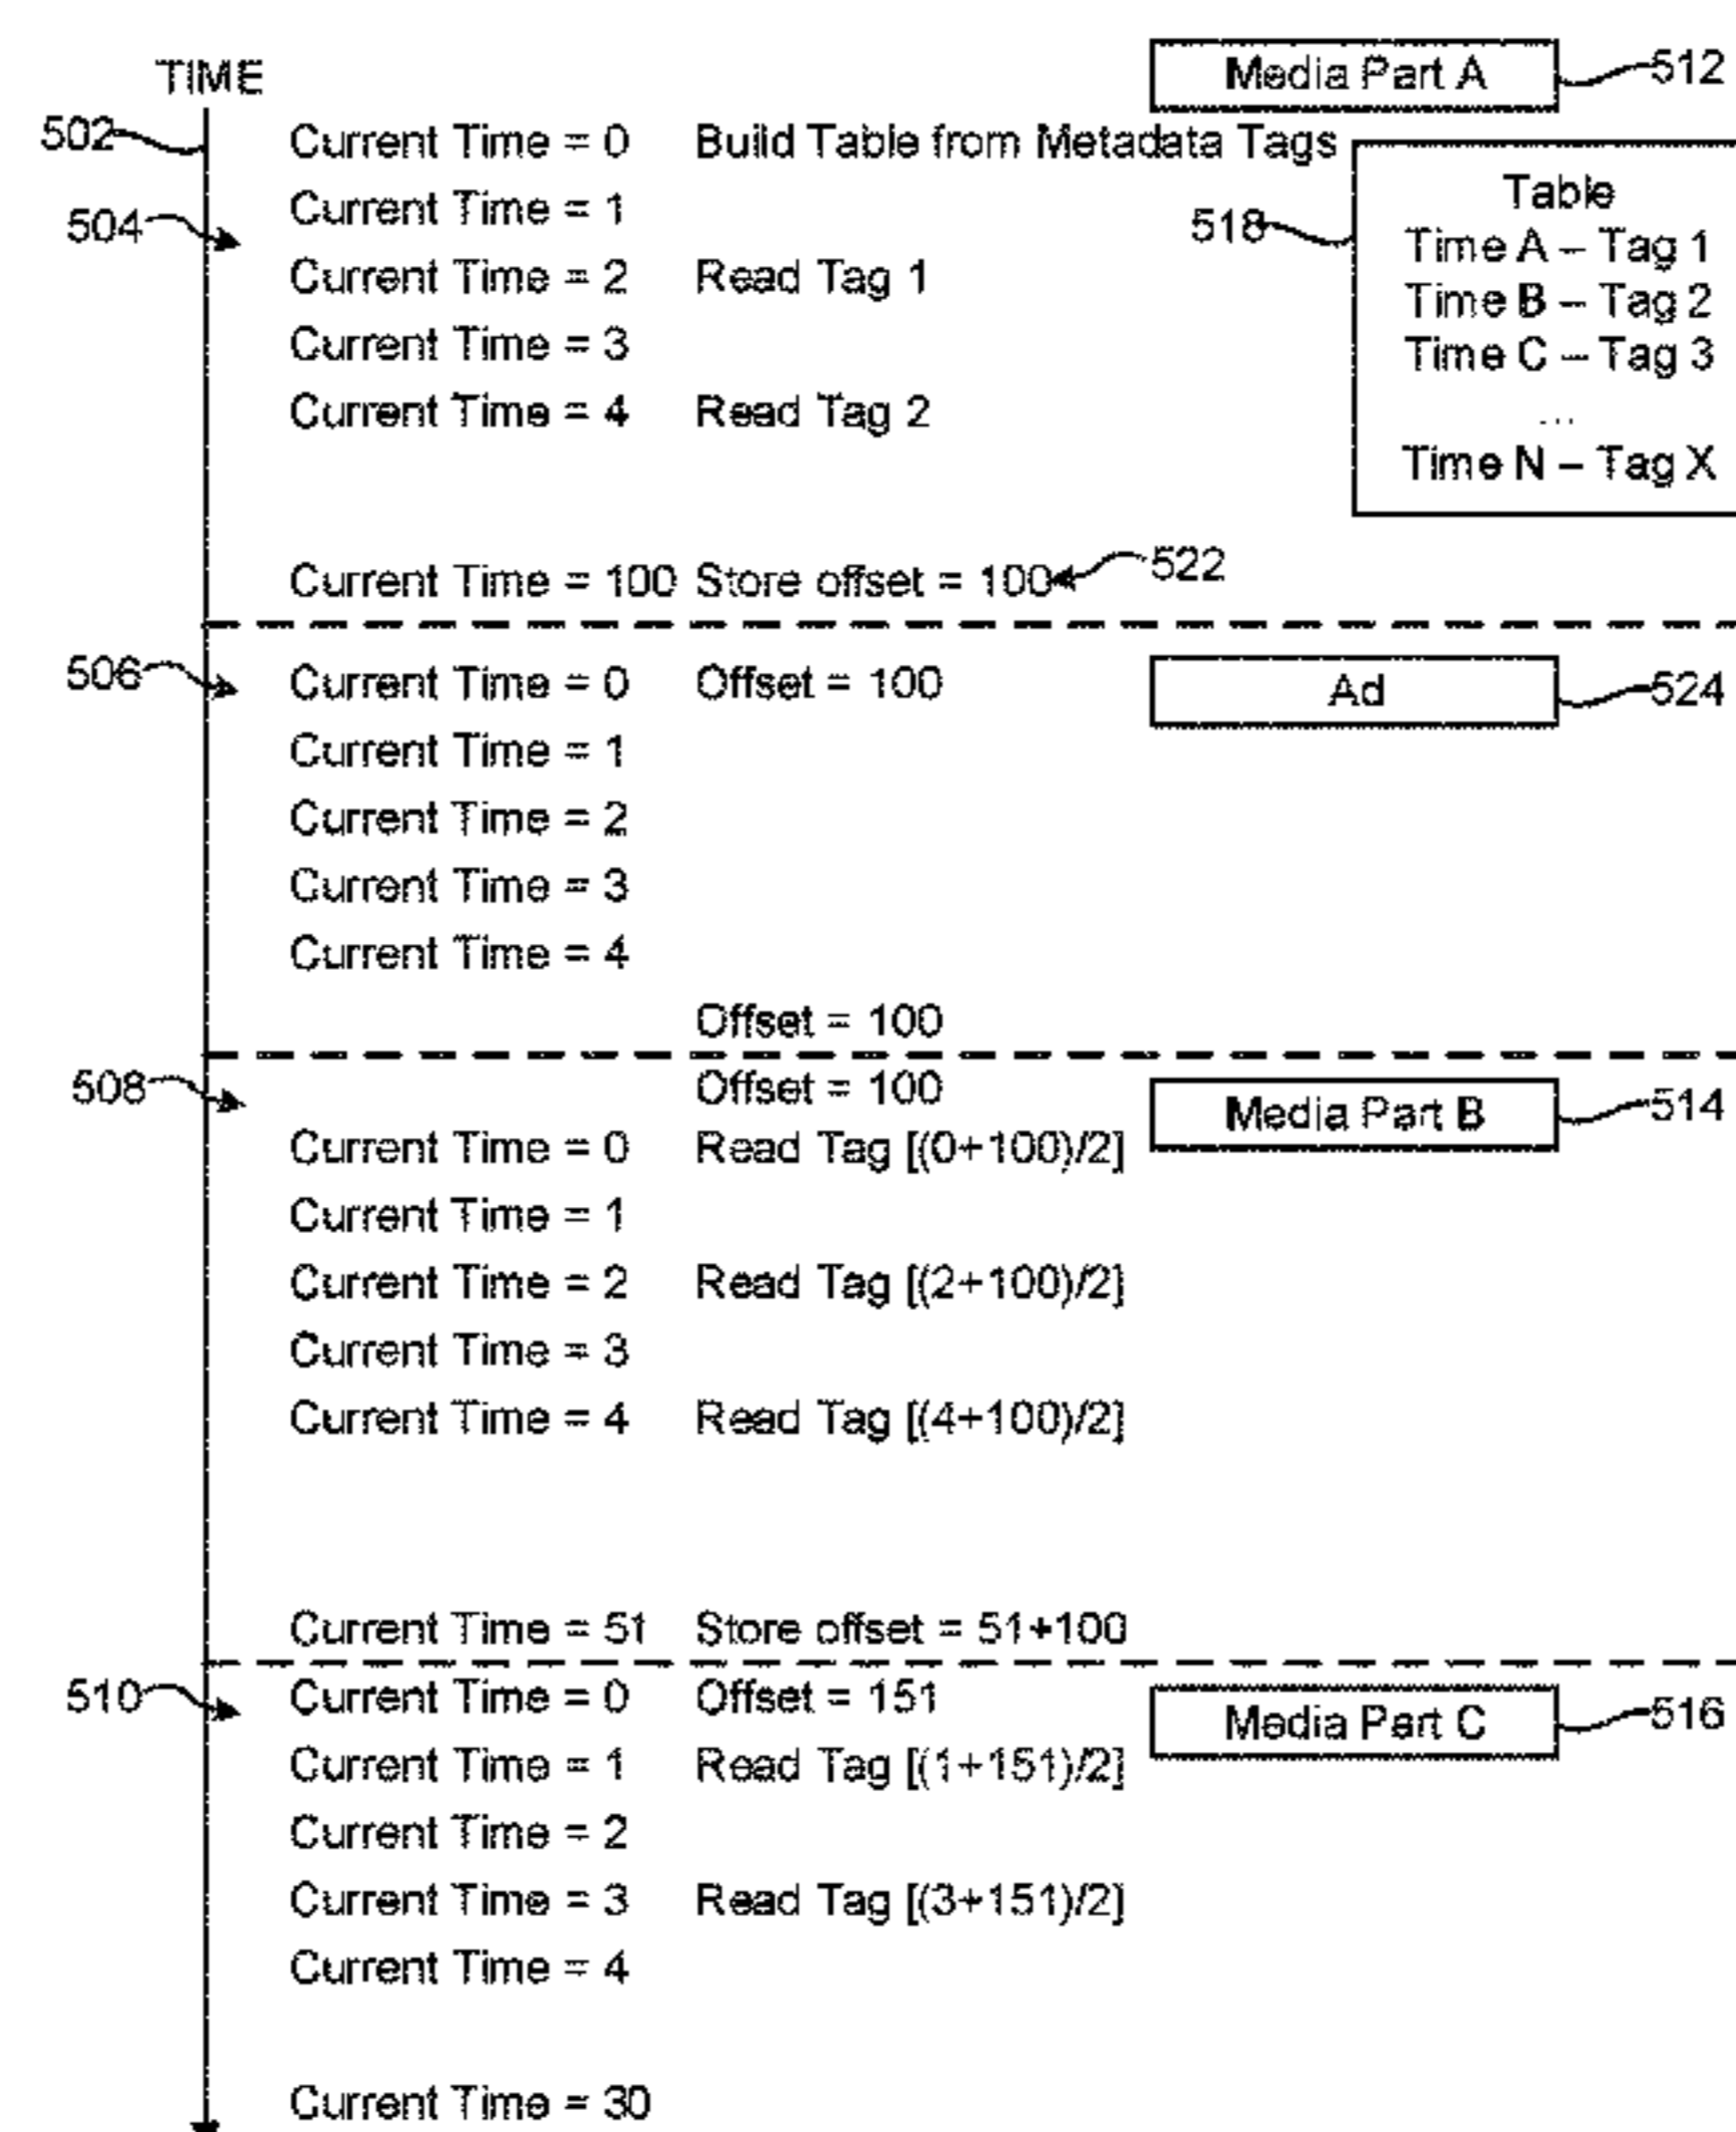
TIME

Media Part A 512

502

Current Time = 0 Build Table from Metadata Tags

504

Current Time = 1

Current Time = 2 Read Tag 1

Current Time = 3

Current Time = 4 Read Tag 2

518

Table
Time A – Tag 1
Time B – Tag 2
Time C – Tag 3
...
Time N – Tag X

Current Time = 100 Store offset = 100 522

506

Current Time = 0 Offset = 100

Ad 524

Current Time = 1

Current Time = 2

Current Time = 3

Current Time = 4

Offset = 100

508

Offset = 100

Media Part B 514

Current Time = 0 Read Tag [(0+100)/2]

Current Time = 1

Current Time = 2 Read Tag [(2+100)/2]

Current Time = 3

Current Time = 4 Read Tag [(4+100)/2]

Current Time = 51 Store offset = 51+100

510

Current Time = 0 Offset = 151

Media Part C 516

Current Time = 1 Read Tag [(1+151)/2]

Current Time = 2

Current Time = 3 Read Tag [(3+151)/2]

Current Time = 4

Current Time = 30